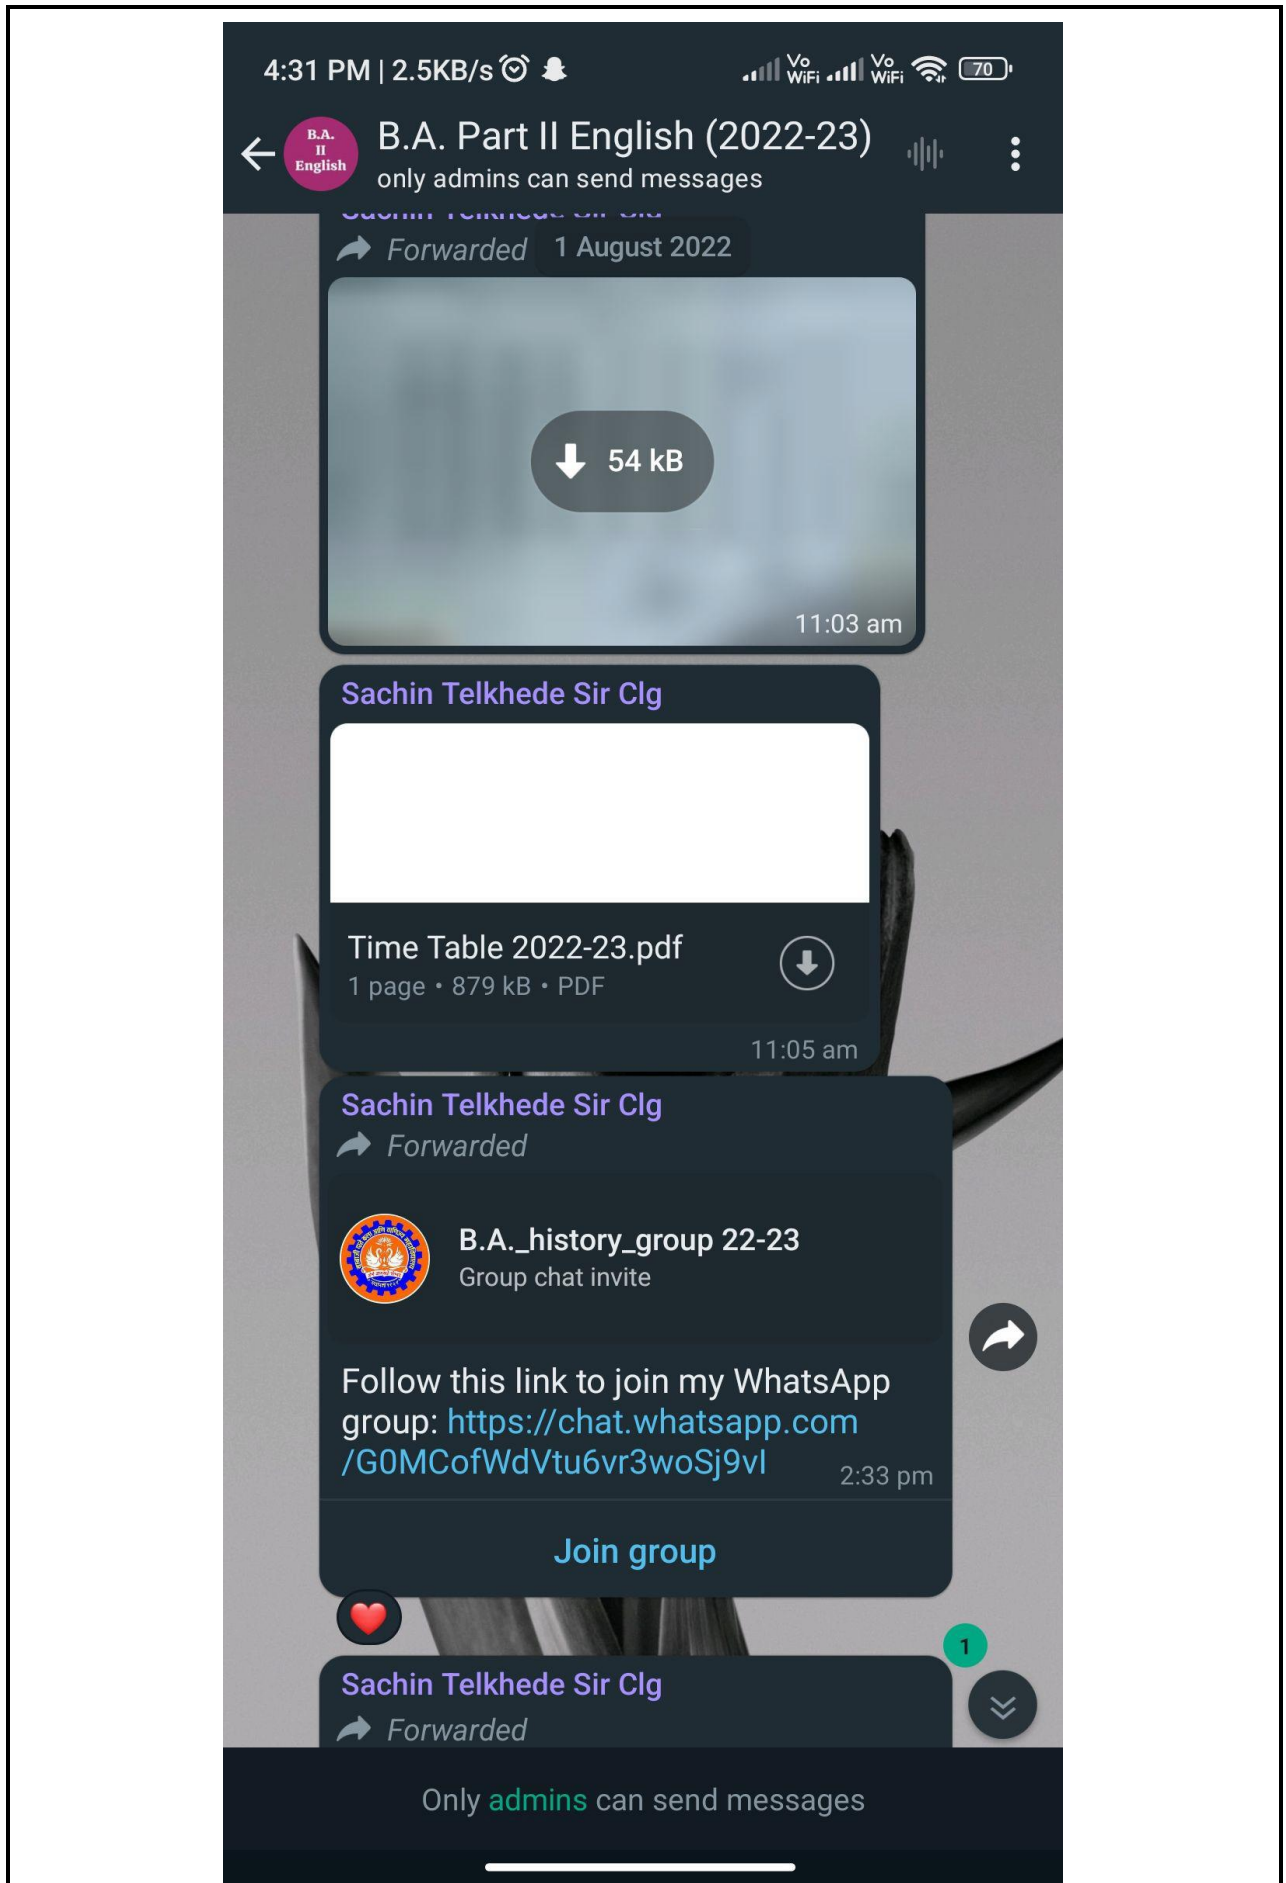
4:31 PM | 2.5KB/s

Vo WiFi Vo WiFi 70

B.A. II English

B.A. Part II English (2022-23)
only admins can send messages

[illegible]

Forwarded 1 August 2022

54 kB

11:03 am

Sachin Telkhede Sir Clg

Time Table 2022-23.pdf
1 page • 879 kB • PDF

11:05 am

Sachin Telkhede Sir Clg
Forwarded

B.A._history_group 22-23
Group chat invite

Follow this link to join my WhatsApp group: https://chat.whatsapp.com/G0MCofWdVtu6vr3woSj9vl 2:33 pm

Join group

1

Sachin Telkhede Sir Clg
Forwarded

Only admins can send messages